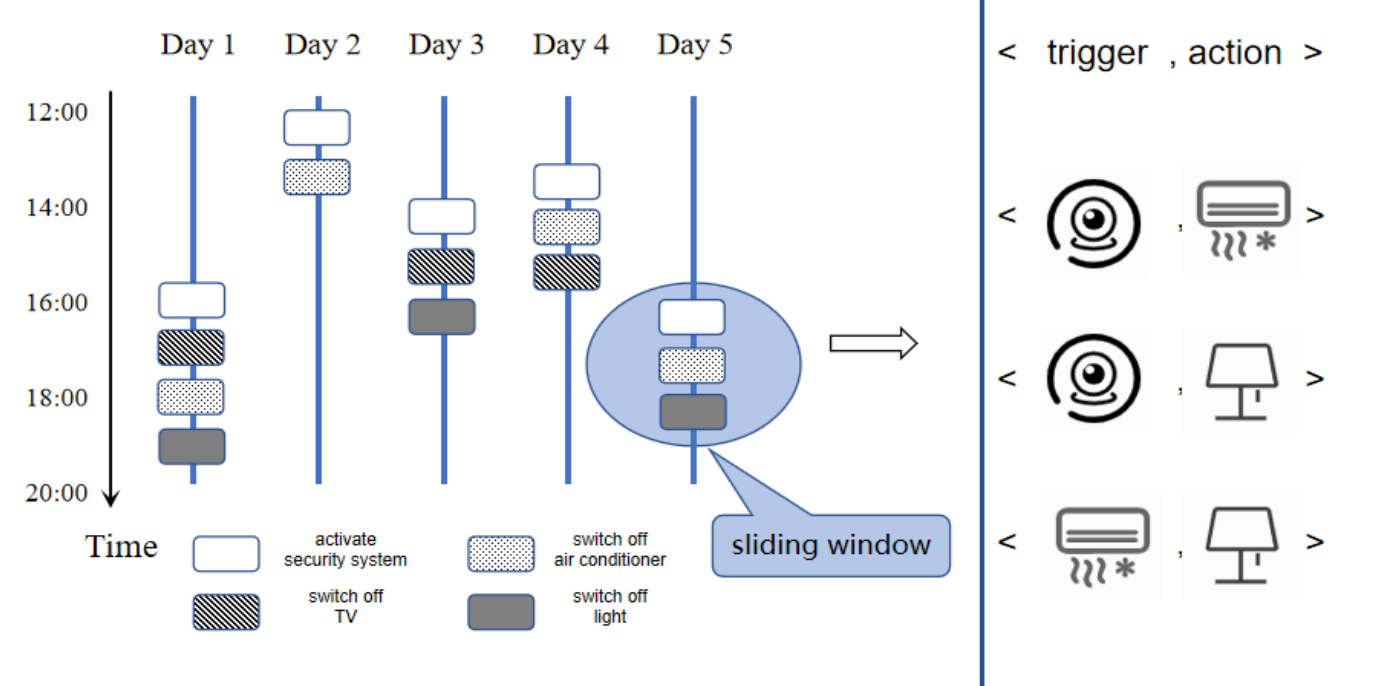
Day 1 Day 2 Day 3 Day 4 Day 5

12:00
14:00
16:00
18:00
20:00
Time

activate security system
switch off air conditioner
switch off TV
switch off light

sliding window

< trigger , action >
< , >
< , >
< , >